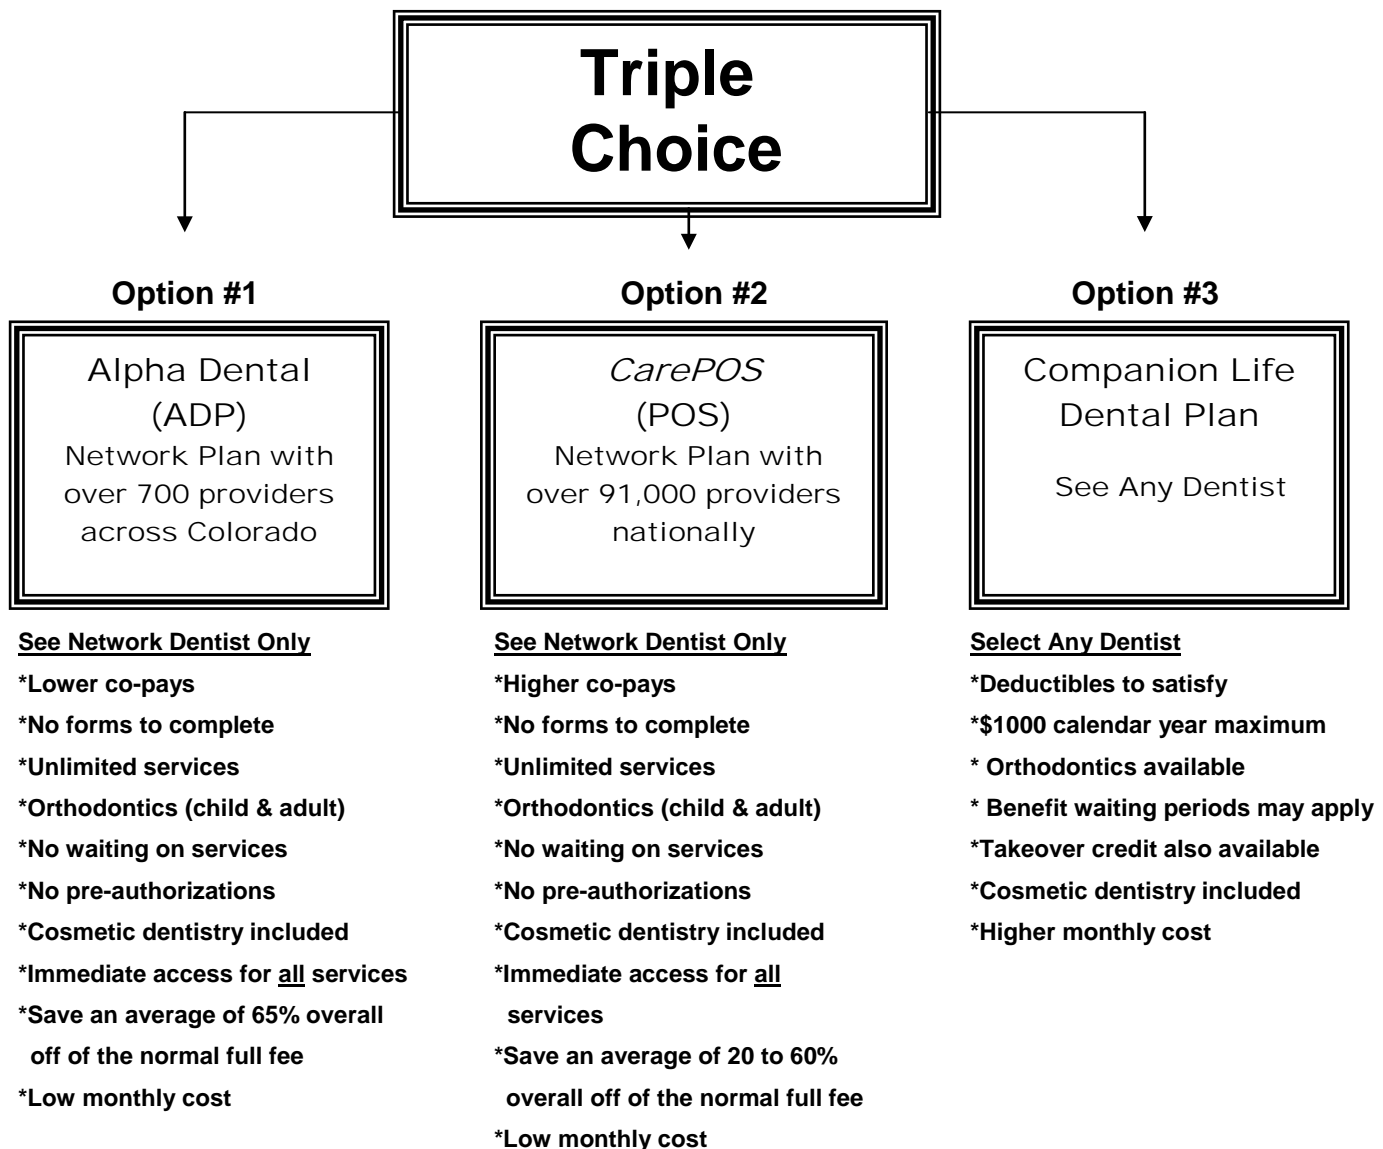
Triple Choice

Option #1

Alpha Dental (ADP)
Network Plan with over 700 providers across Colorado

See Network Dentist Only
*Lower co-pays
*No forms to complete
*Unlimited services
*Orthodontics (child & adult)
*No waiting on services
*No pre-authorizations
*Cosmetic dentistry included
*Immediate access for all services
*Save an average of 65% overall off of the normal full fee
*Low monthly cost

Option #2

CarePOS (POS)
Network Plan with over 91,000 providers nationally

See Network Dentist Only
*Higher co-pays
*No forms to complete
*Unlimited services
*Orthodontics (child & adult)
*No waiting on services
*No pre-authorizations
*Cosmetic dentistry included
*Immediate access for all services
*Save an average of 20 to 60% overall off of the normal full fee
*Low monthly cost

Option #3

Companion Life Dental Plan
See Any Dentist

Select Any Dentist
*Deductibles to satisfy
*$1000 calendar year maximum
* Orthodontics available
* Benefit waiting periods may apply
*Takeover credit also available
*Cosmetic dentistry included
*Higher monthly cost